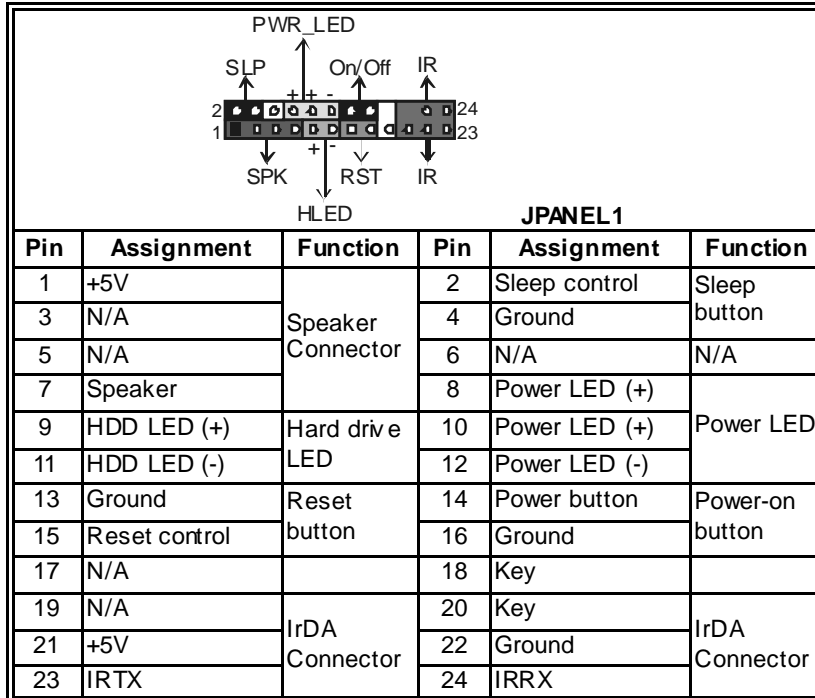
PWR_LED
SLP
On/Off
IR
+ + -
2
24
1
23
+ -
SPK
RST
IR
HLED
JPANEL1

| Pin | Assignment | Function | Pin | Assignment | Function |
|---|---|---|---|---|---|
| 1 | +5V | Speaker Connector | 2 | Sleep control | Sleep button |
| 3 | N/A | | 4 | Ground | |
| 5 | N/A | | 6 | N/A | N/A |
| 7 | Speaker | | 8 | Power LED (+) | Power LED |
| 9 | HDD LED (+) | Hard driv e LED | 10 | Power LED (+) | |
| 11 | HDD LED (-) | | 12 | Power LED (-) | |
| 13 | Ground | Reset button | 14 | Power button | Power-on button |
| 15 | Reset control | | 16 | Ground | |
| 17 | N/A | | 18 | Key | |
| 19 | N/A | IrDA Connector | 20 | Key | IrDA Connector |
| 21 | +5V | | 22 | Ground | |
| 23 | IRTX | | 24 | IRRX | |